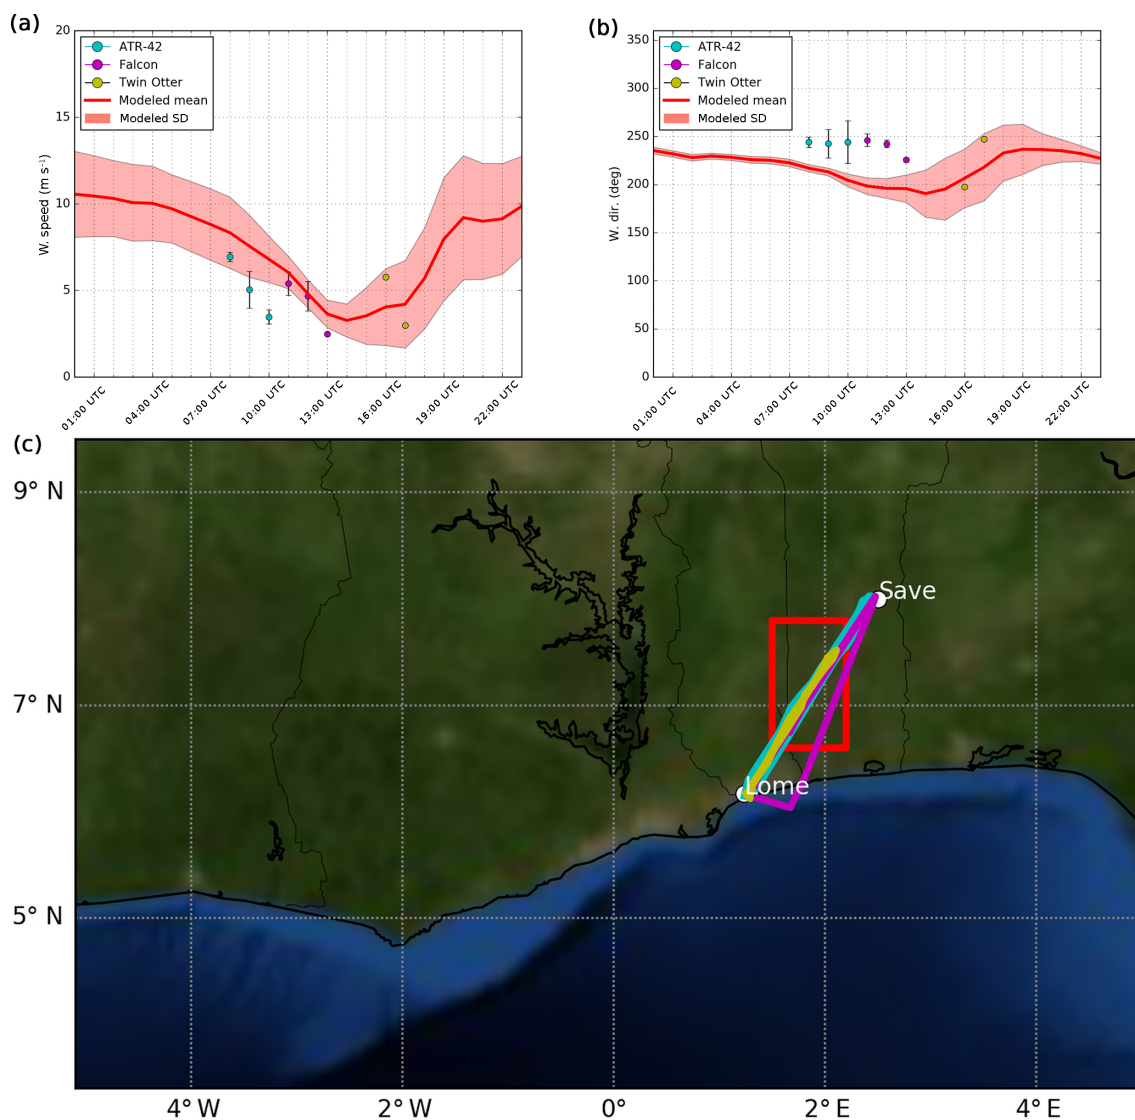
(a)

20
15
10
5
0

W. speed (m s⁻¹)

ATR-42
Falcon
Twin Otter
Modeled mean
Modeled SD

01:00 UTC
04:00 UTC
07:00 UTC
10:00 UTC
13:00 UTC
16:00 UTC
19:00 UTC
22:00 UTC

(b)

350
300
250
200
150
100
50
0

W. dir. (deg)

ATR-42
Falcon
Twin Otter
Modeled mean
Modeled SD

01:00 UTC
04:00 UTC
07:00 UTC
10:00 UTC
13:00 UTC
16:00 UTC
19:00 UTC
22:00 UTC

(c)

9° N
7° N
5° N

Save
Lome

4° W
2° W
0°
2° E
4° E